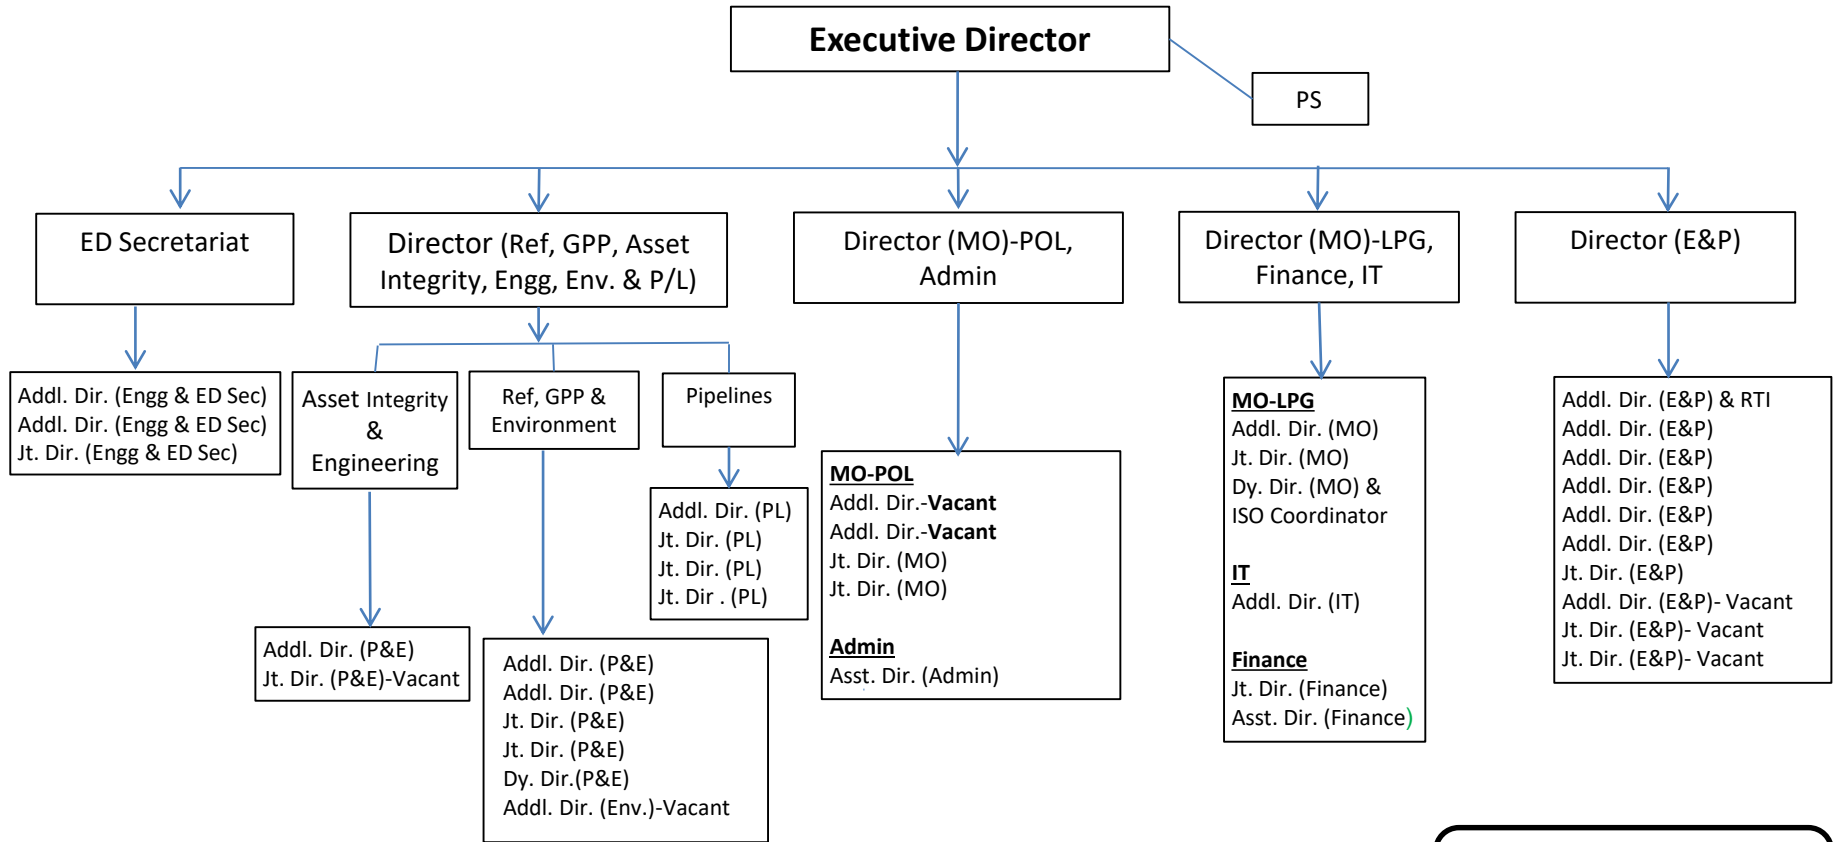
Executive Director

PS

ED Secretariat

Director (Ref, GPP, Asset Integrity, Engg, Env. & P/L)

Director (MO)-POL, Admin

Director (MO)-LPG, Finance, IT

Director (E&P)

Addl. Dir. (Engg & ED Sec)
Addl. Dir. (Engg & ED Sec)
Jt. Dir. (Engg & ED Sec)

Asset Integrity & Engineering

Ref, GPP & Environment

Pipelines

Addl. Dir. (PL)
Jt. Dir. (PL)
Jt. Dir. (PL)
Jt. Dir . (PL)

Addl. Dir. (P&E)
Jt. Dir. (P&E)-Vacant

Addl. Dir. (P&E)
Addl. Dir. (P&E)
Jt. Dir. (P&E)
Jt. Dir. (P&E)
Dy. Dir.(P&E)
Addl. Dir. (Env.)-Vacant

MO-POL
Addl. Dir.-Vacant
Addl. Dir.-Vacant
Jt. Dir. (MO)
Jt. Dir. (MO)

Admin
Asst. Dir. (Admin)

MO-LPG
Addl. Dir. (MO)
Jt. Dir. (MO)
Dy. Dir. (MO) & ISO Coordinator

IT
Addl. Dir. (IT)

Finance
Jt. Dir. (Finance)
Asst. Dir. (Finance)

Addl. Dir. (E&P) & RTI
Addl. Dir. (E&P)
Addl. Dir. (E&P)
Addl. Dir. (E&P)
Addl. Dir. (E&P)
Addl. Dir. (E&P)
Jt. Dir. (E&P)
Addl. Dir. (E&P)- Vacant
Jt. Dir. (E&P)- Vacant
Jt. Dir. (E&P)- Vacant